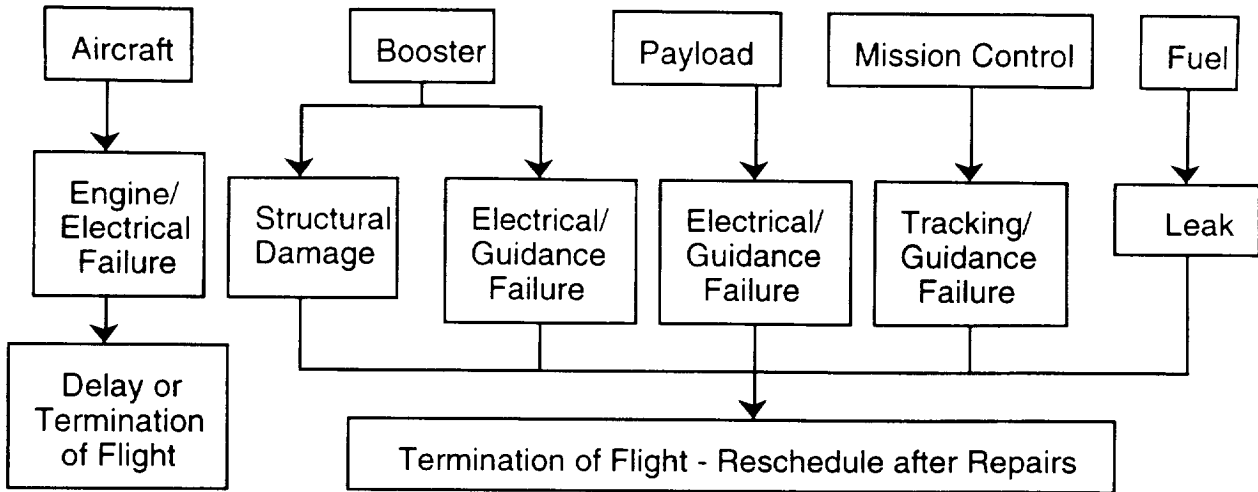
Aircraft

Engine/ Electrical Failure

Delay or Termination of Flight

Booster

Structural Damage

Electrical/ Guidance Failure

Payload

Electrical/ Guidance Failure

Mission Control

Tracking/ Guidance Failure

Fuel

Leak

Termination of Flight - Reschedule after Repairs